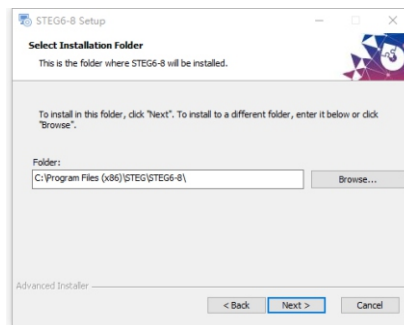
STEG6-8 Setup

Select Installation Folder

This is the folder where STEG6-8 will be installed.

To install in this folder, click "Next". To install to a different folder, enter it below or click "Browse".

Folder:

C:\Program Files (x86)\STEG\STEG6-8\

Browse...

Advanced Installer

< Back

Next >

Cancel